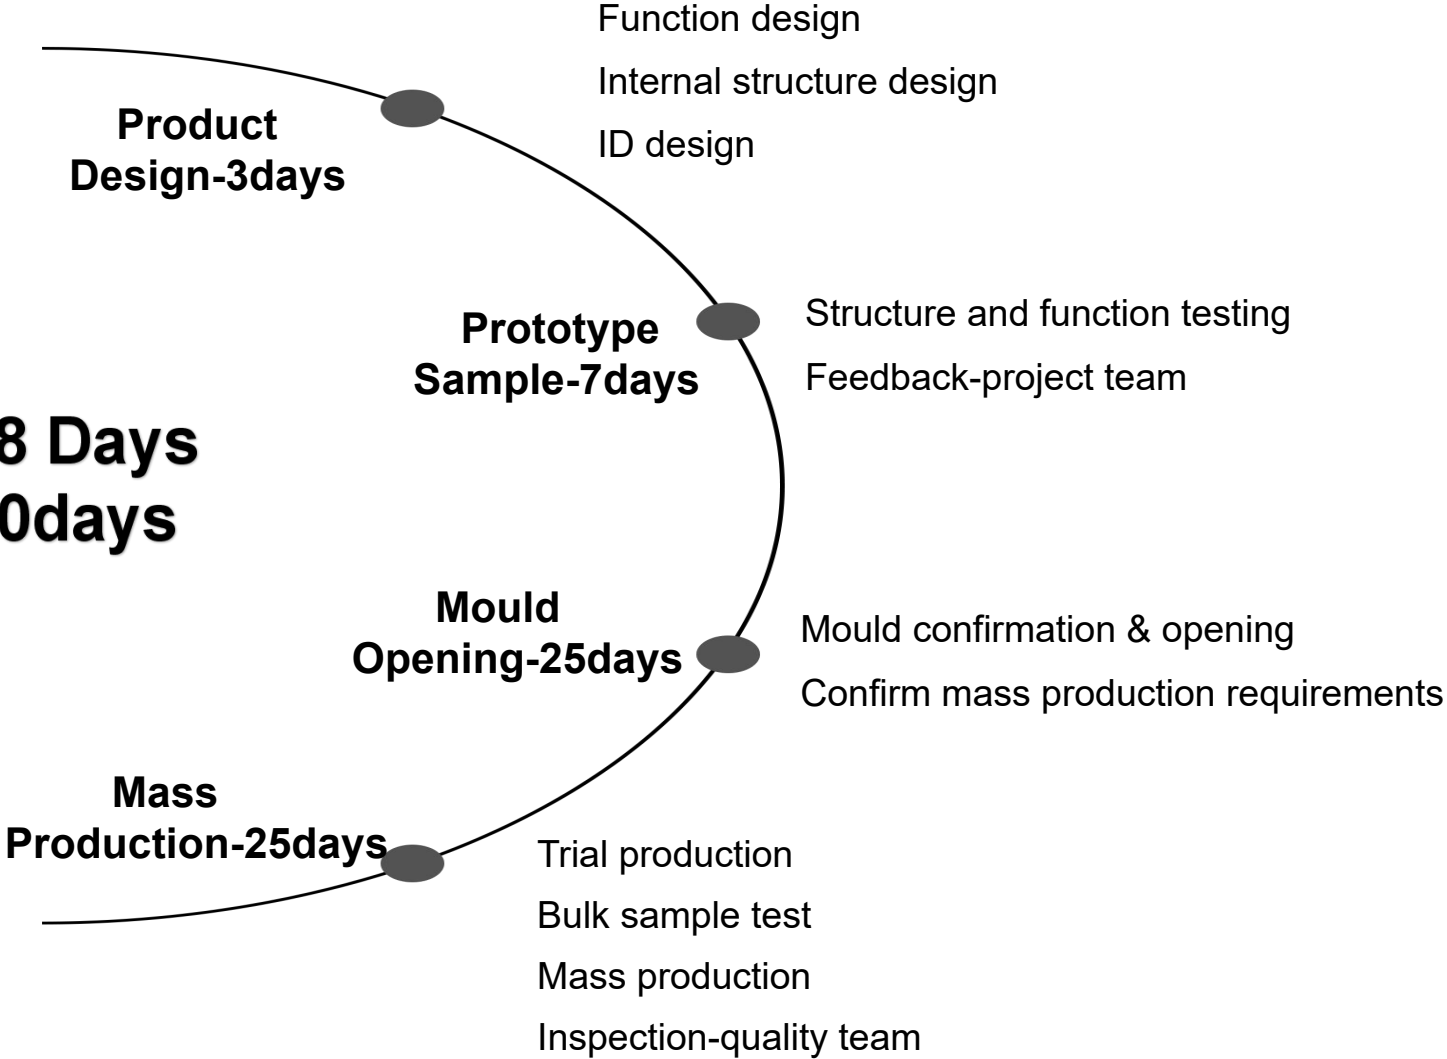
Function design
Internal structure design
ID design

Product
Design-3days

Prototype
Sample-7days

Structure and function testing
Feedback-project team

8 Days
0days

Mould
Opening-25days

Mould confirmation & opening
Confirm mass production requirements

Mass
Production-25days

Trial production
Bulk sample test
Mass production
Inspection-quality team